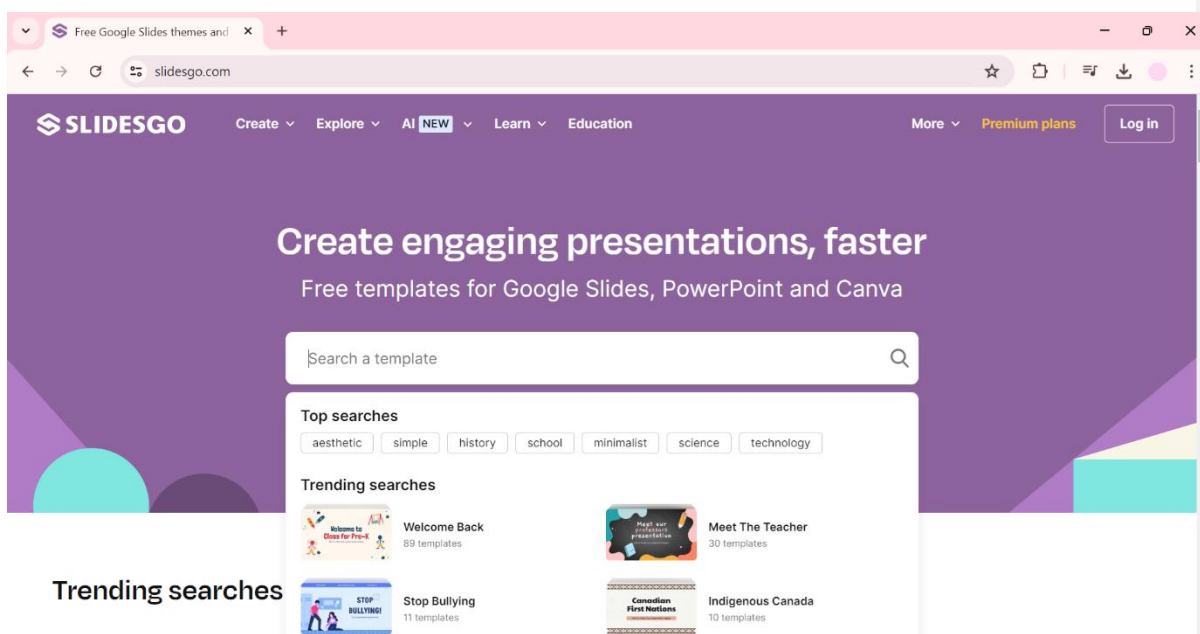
Free Google Slides themes and ×
+
slidesgo.com

SLIDESGO Create Explore AI NEW Learn Education More Premium plans Log in

Create engaging presentations, faster

Free templates for Google Slides, PowerPoint and Canva

Search a template

Top searches
aesthetic simple history school minimalist science technology

Trending searches

Welcome to Class for Pre-K
Welcome Back
89 templates

Meet our professor presentation
Meet The Teacher
30 templates

STOP BULLYING!
Stop Bullying
11 templates

Canadian First Nations
Indigenous Canada
10 templates

Trending searches